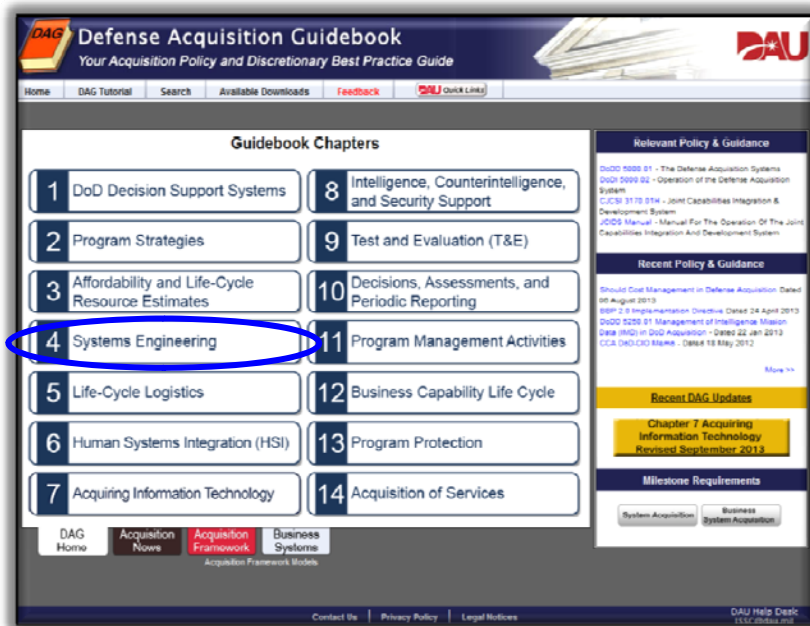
DAG Defense Acquisition Guidebook
Your Acquisition Policy and Discretionary Best Practice Guide

DAU

Home | DAG Tutorial | Search | Available Downloads | Feedback | DAU Quick Links

Guidebook Chapters

1 DoD Decision Support Systems
2 Program Strategies
3 Affordability and Life-Cycle Resource Estimates
4 Systems Engineering
5 Life-Cycle Logistics
6 Human Systems Integration (HSI)
7 Acquiring Information Technology
8 Intelligence, Counterintelligence, and Security Support
9 Test and Evaluation (T&E)
10 Decisions, Assessments, and Periodic Reporting
11 Program Management Activities
12 Business Capability Life Cycle
13 Program Protection
14 Acquisition of Services

Relevant Policy & Guidance

DoDD 5000.01 - The Defense Acquisition Systems
DoDI 5000.02 - Operation of the Defense Acquisition System
CJCSI 3170.01H - Joint Capabilities Integration & Development System
JCIDS Manual - Manual For The Operation Of The Joint Capabilities Integration And Development System

Recent Policy & Guidance

Should Cost Management in Defense Acquisition Dated 08 August 2013
BBP 2.0 Implementation Directive Dated 24 April 2013
DoDD 5250.01 Management of Intelligence Mission Data (IMD) in DoD Acquisition - Dated 22 Jan 2013
CCA DoD CIO Memo - Dated 18 May 2012

More >>

Recent DAG Updates

Chapter 7 Acquiring Information Technology Revised September 2013

Milestone Requirements

System Acquisition
Business System Acquisition

DAG Home | Acquisition News | Acquisition Framework | Business Systems
Acquisition Framework Models

Contact Us | Privacy Policy | Legal Notices

DAU Help Desk
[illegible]